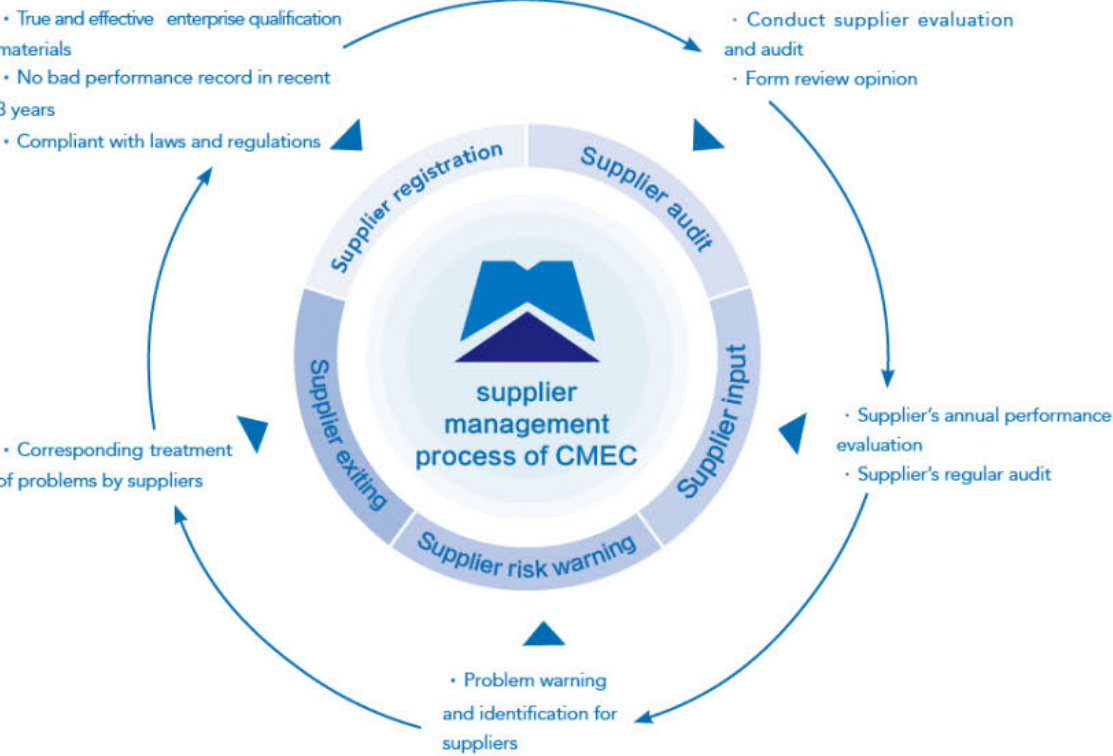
· True and effective enterprise qualification materials
· No bad performance record in recent 3 years
· Compliant with laws and regulations

· Conduct supplier evaluation and audit
· Form review opinion

Supplier registration
Supplier audit
Supplier input
Supplier risk warning
Supplier exiting

supplier management process of CMEC

· Supplier's annual performance evaluation
· Supplier's regular audit

· Problem warning and identification for suppliers

· Corresponding treatment of problems by suppliers